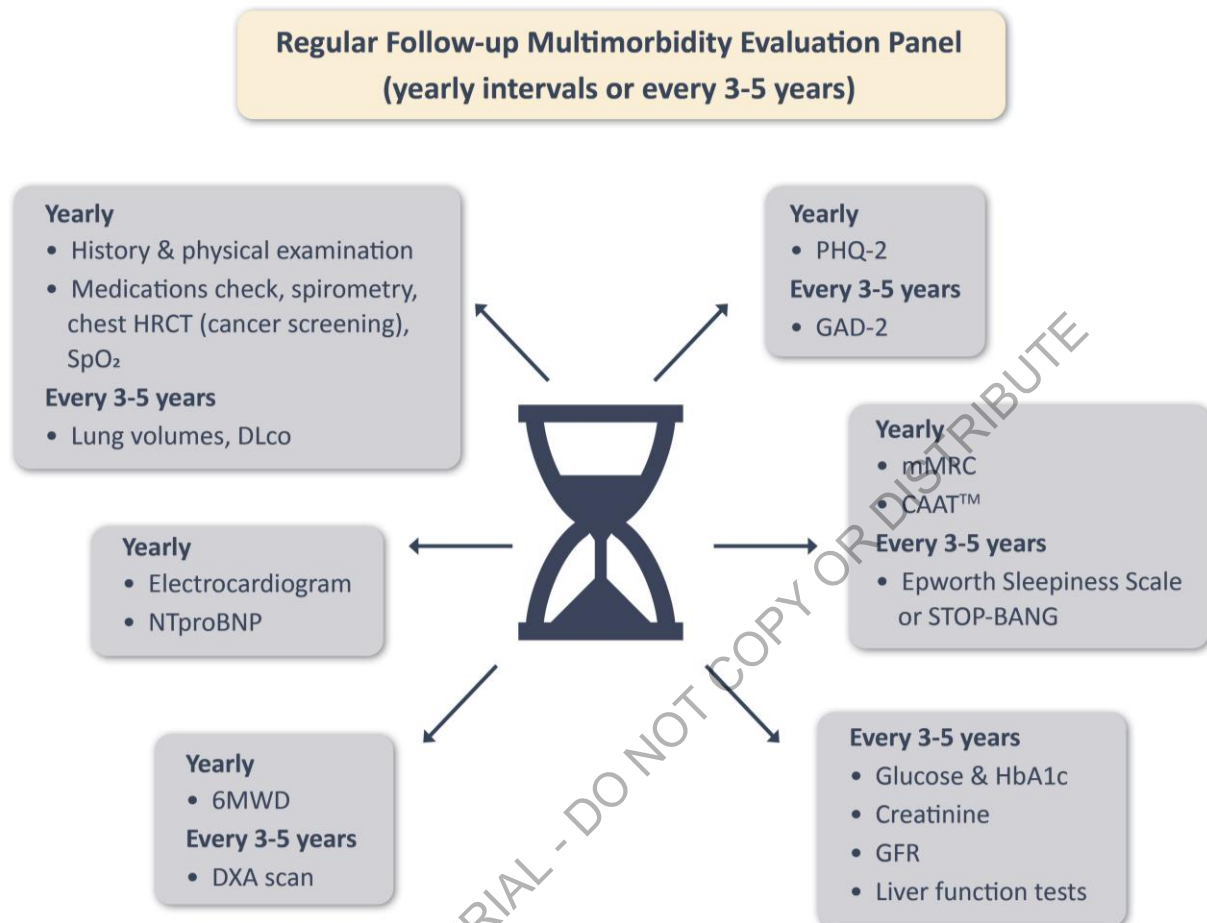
Regular Follow-up Multimorbidity Evaluation Panel
(yearly intervals or every 3-5 years)

Yearly
• History & physical examination
• Medications check, spirometry, chest HRCT (cancer screening), $SpO_2$
Every 3-5 years
• Lung volumes, DLco

Yearly
• PHQ-2
Every 3-5 years
• GAD-2

Yearly
• mMRC
• CAAT™
Every 3-5 years
• Epworth Sleepiness Scale or STOP-BANG

Yearly
• Electrocardiogram
• NTproBNP

Yearly
• 6MWD
Every 3-5 years
• DXA scan

Every 3-5 years
• Glucose & HbA1c
• Creatinine
• GFR
• Liver function tests

RIAL - DO NOT COPY OR DISTRIBUTE